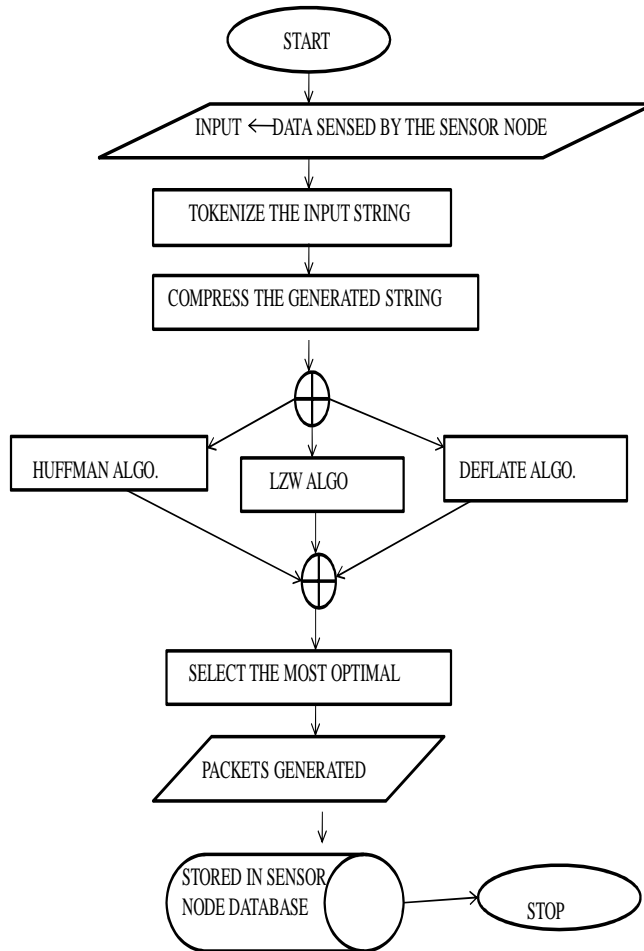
START

INPUT ⟵ DATA SENSED BY THE SENSOR NODE

TOKENIZE THE INPUT STRING

COMPRESS THE GENERATED STRING

HUFFMAN ALGO.

LZW ALGO

DEFLATE ALGO.

SELECT THE MOST OPTIMAL

PACKETS GENERATED

STORED IN SENSOR NODE DATABASE

STOP